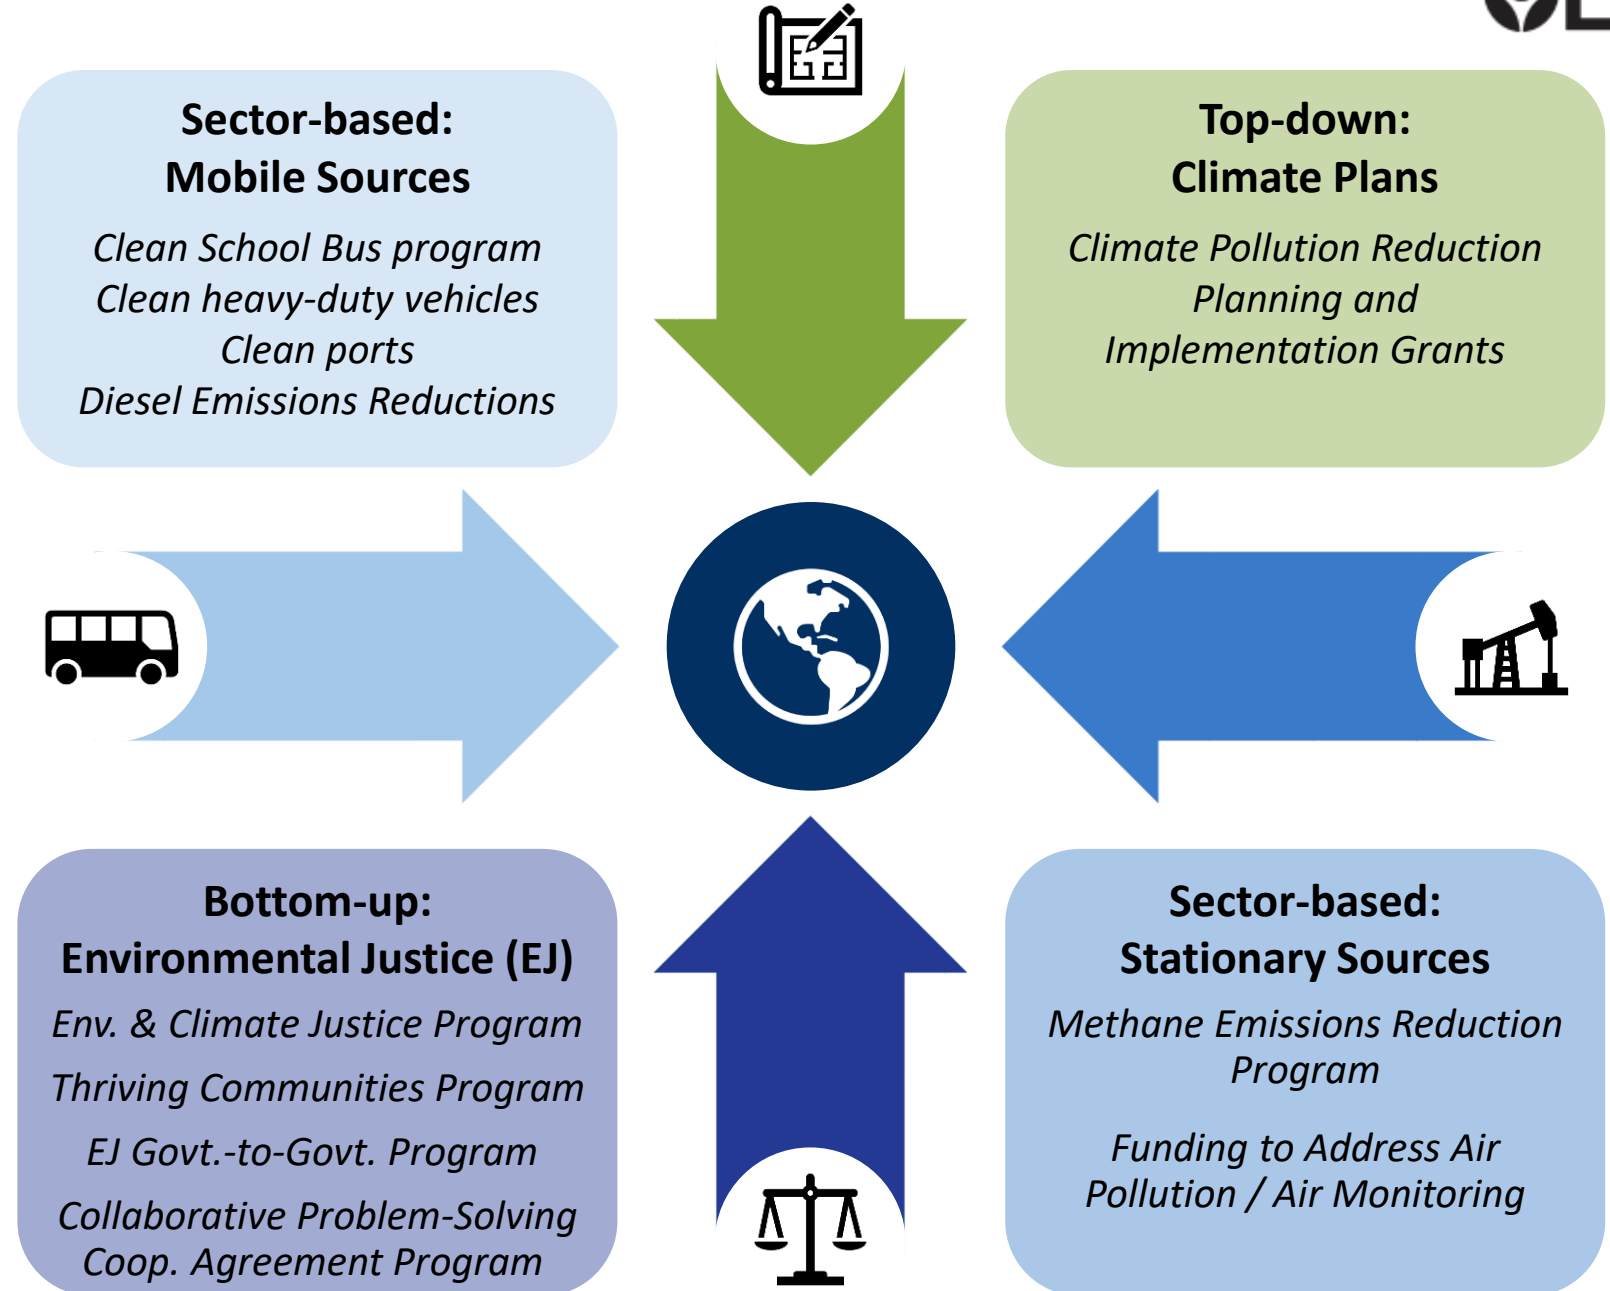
Sector-based:
Mobile Sources

Clean School Bus program
Clean heavy-duty vehicles
Clean ports
Diesel Emissions Reductions

Top-down:
Climate Plans

Climate Pollution Reduction Planning and Implementation Grants

Bottom-up:
Environmental Justice (EJ)

Env. & Climate Justice Program

Thriving Communities Program

EJ Govt.-to-Govt. Program

Collaborative Problem-Solving Coop. Agreement Program

Sector-based:
Stationary Sources

Methane Emissions Reduction Program

Funding to Address Air Pollution / Air Monitoring